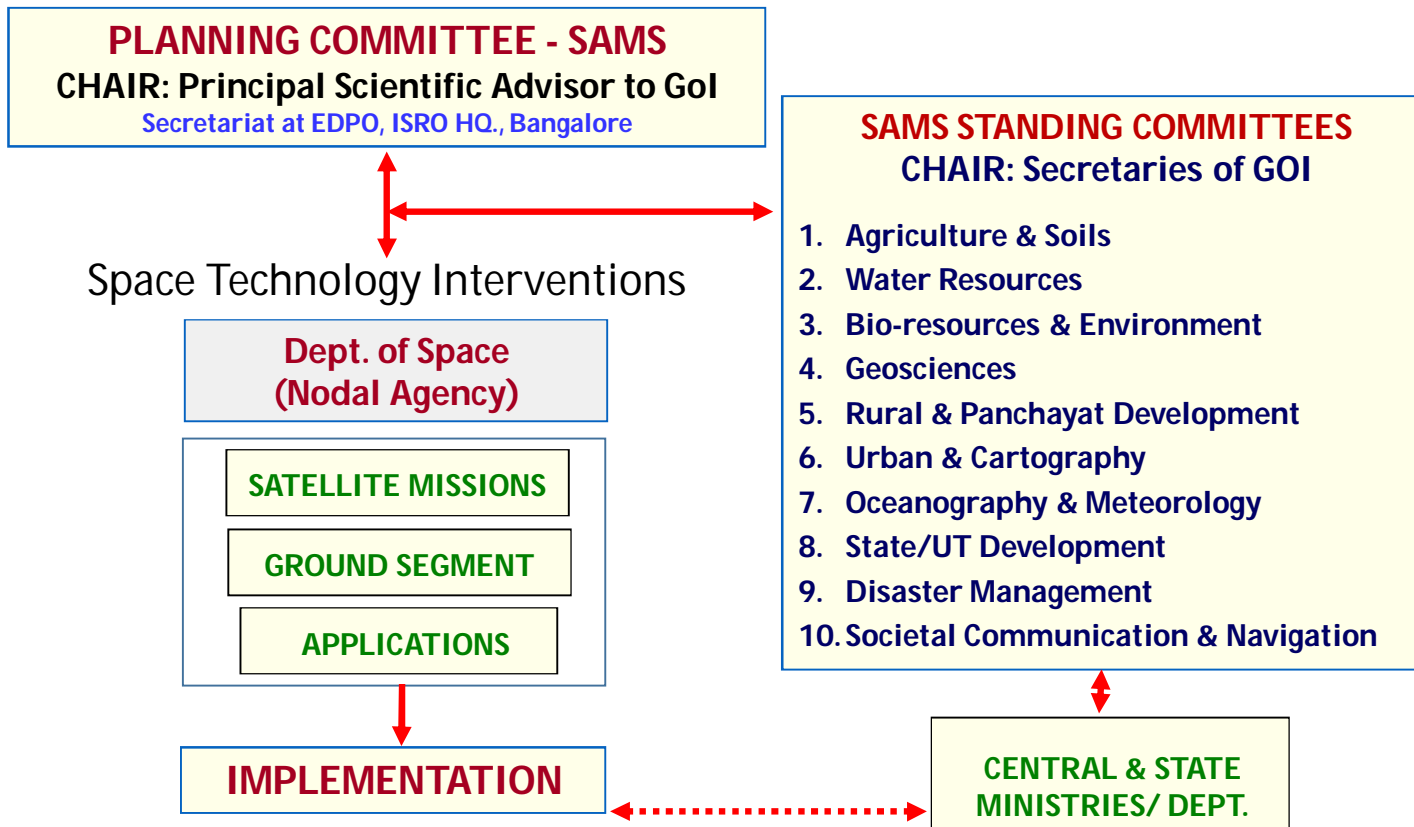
PLANNING COMMITTEE - SAMS
CHAIR: Principal Scientific Advisor to GoI
Secretariat at EDPO, ISRO HQ., Bangalore

SAMS STANDING COMMITTEES
CHAIR: Secretaries of GOI

1. Agriculture & Soils
2. Water Resources
3. Bio-resources & Environment
4. Geosciences
5. Rural & Panchayat Development
6. Urban & Cartography
7. Oceanography & Meteorology
8. State/UT Development
9. Disaster Management
10. Societal Communication & Navigation

Space Technology Interventions

Dept. of Space
(Nodal Agency)

SATELLITE MISSIONS

GROUND SEGMENT

APPLICATIONS

IMPLEMENTATION

CENTRAL & STATE
MINISTRIES/ DEPT.